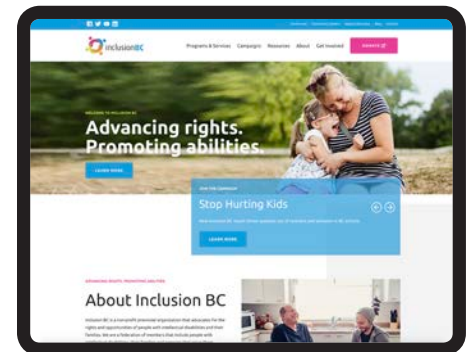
inclusionBC

Programs & Services Campaigns Resources About Get Involved DONATE

WELCOME TO INCLUSION BC

Advancing rights. Promoting abilities.

LEARN MORE

JOIN THE CAMPAIGN

Stop Hurting Kids

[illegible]

LEARN MORE

ADVANCING RIGHTS. PROMOTING ABILITIES.

About Inclusion BC

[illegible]